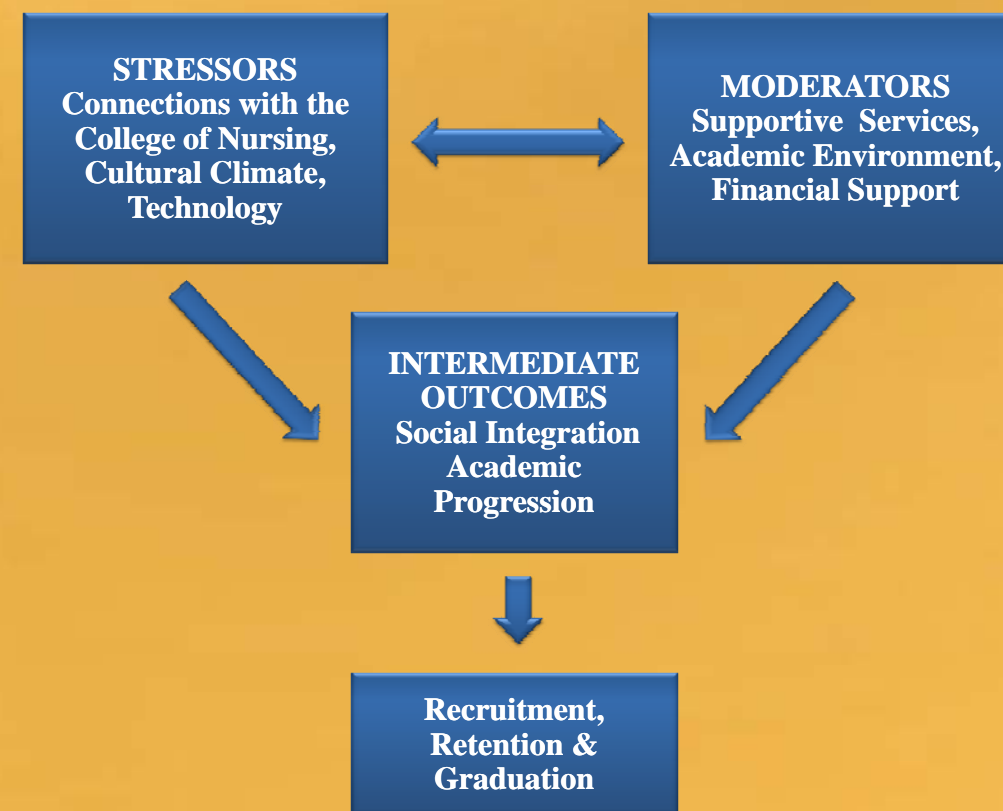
STRESSORS
Connections with the College of Nursing, Cultural Climate, Technology

MODERATORS
Supportive Services, Academic Environment, Financial Support

INTERMEDIATE OUTCOMES
Social Integration
Academic Progression

Recruitment, Retention & Graduation